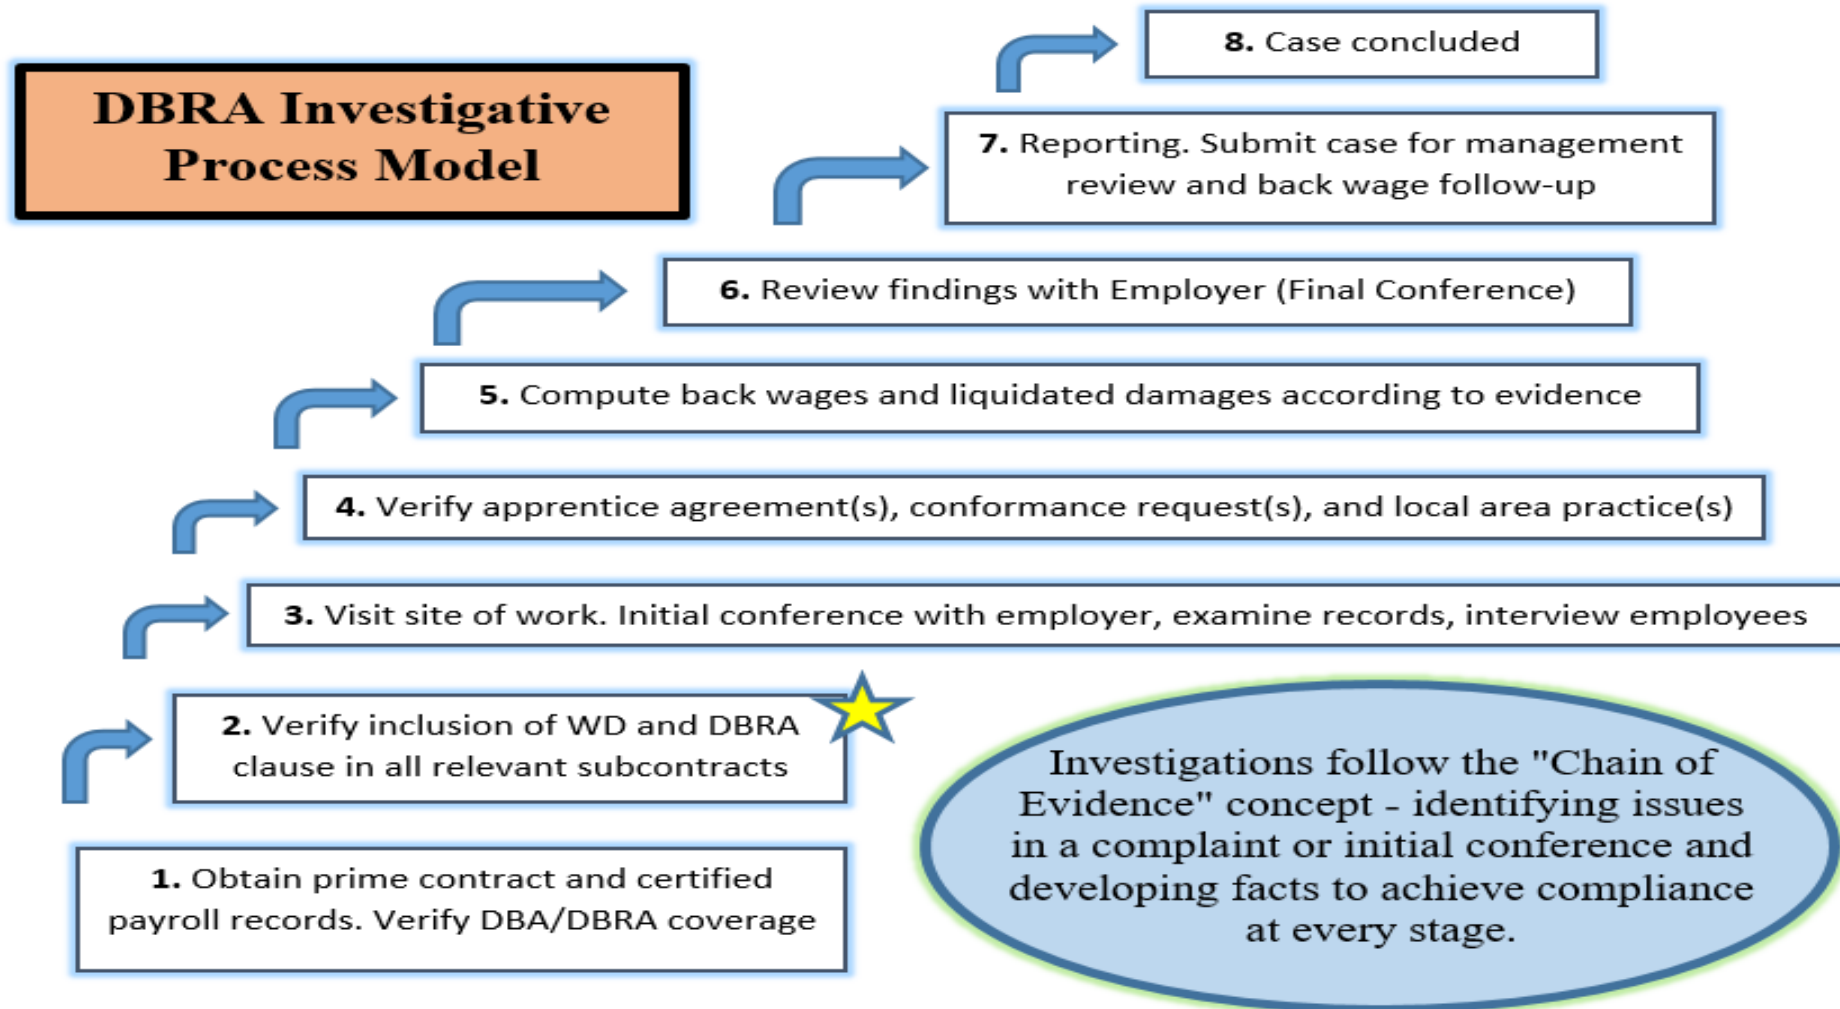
DBRA Investigative Process Model

8. Case concluded

7. Reporting. Submit case for management review and back wage follow-up

6. Review findings with Employer (Final Conference)

5. Compute back wages and liquidated damages according to evidence

4. Verify apprentice agreement(s), conformance request(s), and local area practice(s)

3. Visit site of work. Initial conference with employer, examine records, interview employees

2. Verify inclusion of WD and DBRA clause in all relevant subcontracts

1. Obtain prime contract and certified payroll records. Verify DBA/DBRA coverage

Investigations follow the "Chain of Evidence" concept - identifying issues in a complaint or initial conference and developing facts to achieve compliance at every stage.